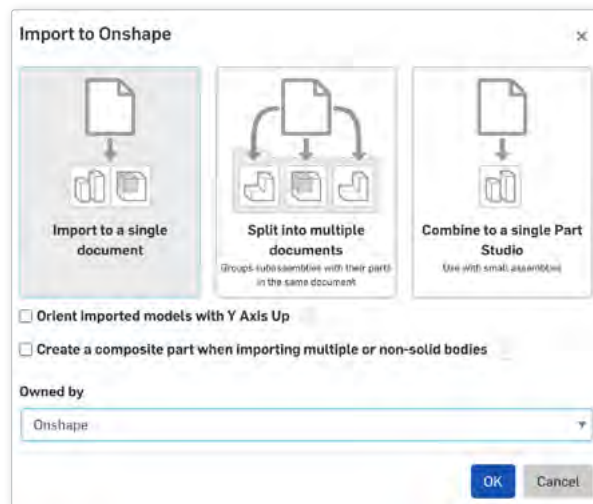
Import to Onshape

×

Import to a single document

Split into multiple documents

Groups subassemblies with their parts in the same document

Combine to a single Part Studio

Use with small assemblies

☐ Orient imported models with Y Axis Up

☐ Create a composite part when importing multiple or non-solid bodies

Owned by

Onshape ▾

OK Cancel